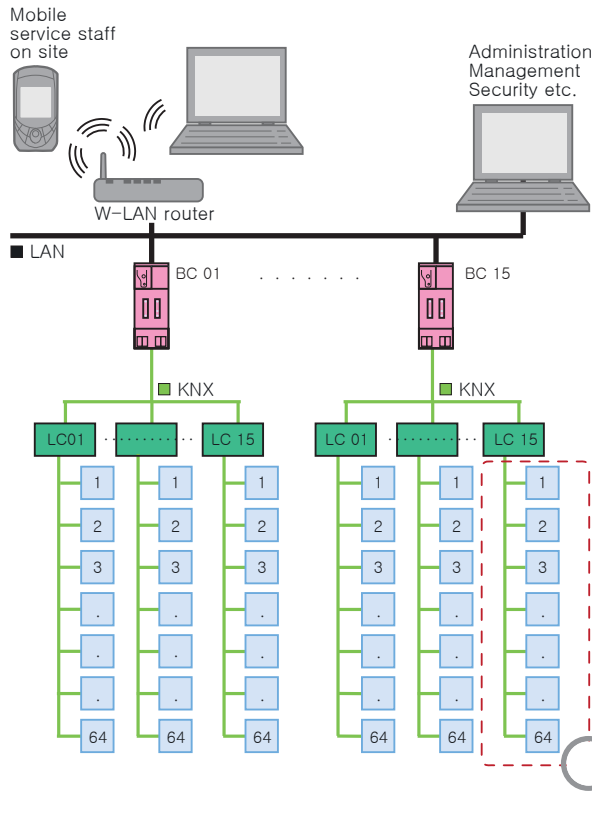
Mobile service staff on site

Administration
Management
Security etc.

W-LAN router

LAN

BC 01

BC 15

KNX

KNX

LC01

LC 15

LC 01

LC 15

1
2
3
.
.
.
64

1
2
3
.
.
.
64

1
2
3
.
.
.
64

1
2
3
.
.
.
64

1
2
3
.
.
.
64

1
2
3
.
.
.
64